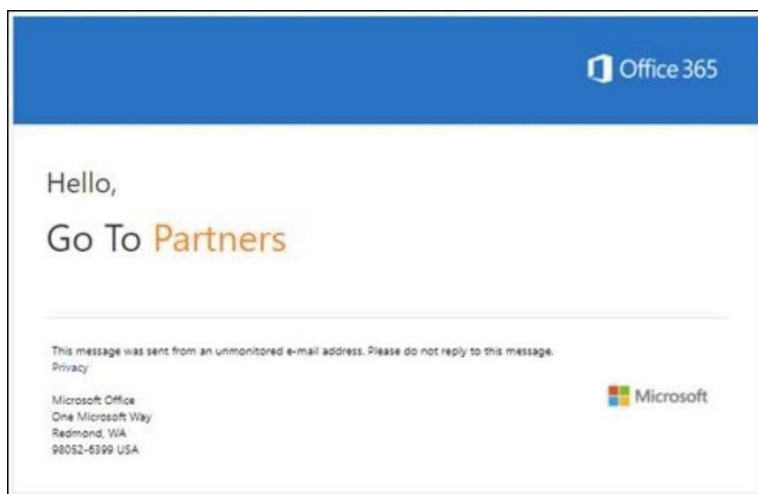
Office 365

Hello,

Go To Partners

This message was sent from an unmonitored e-mail address. Please do not reply to this message.
Privacy

Microsoft Office
One Microsoft Way
Redmond, WA
98052-6399 USA

Microsoft